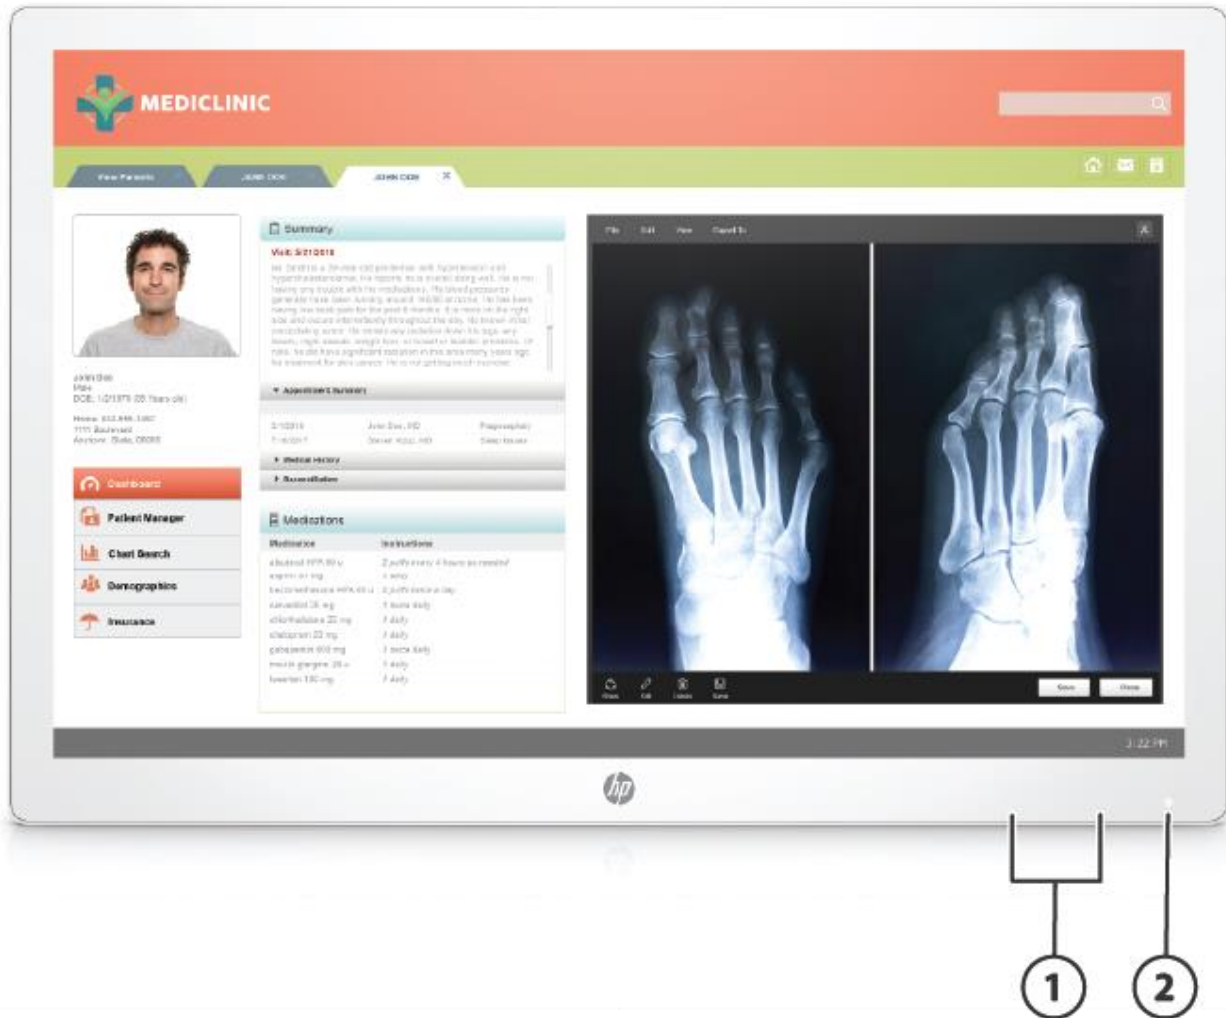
MEDICLINIC

View Patients
JOHN DOE
JOHN DOE

Summary
Visit 5/21/2016
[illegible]

Appointment Summary
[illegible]

Medical History
Immunization

Medications
Medication | Instructions
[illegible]

John Doe
Male
DOB: 1/2/1970 (45 Years old)
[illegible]

Dashboard
Patient Manager
Chart Search
Demographics
Insurance

File Edit View Export To

Save
Close

2:22 PM

hp

1
2